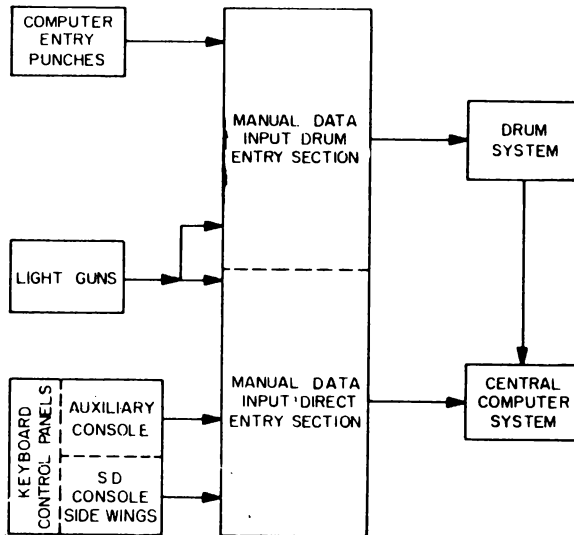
COMPUTER ENTRY PUNCHES

MANUAL DATA INPUT DRUM ENTRY SECTION

DRUM SYSTEM

LIGHT GUNS

KEYBOARD CONTROL PANELS

AUXILIARY CONSOLE

SD CONSOLE SIDE WINGS

MANUAL DATA INPUT DIRECT ENTRY SECTION

CENTRAL COMPUTER SYSTEM